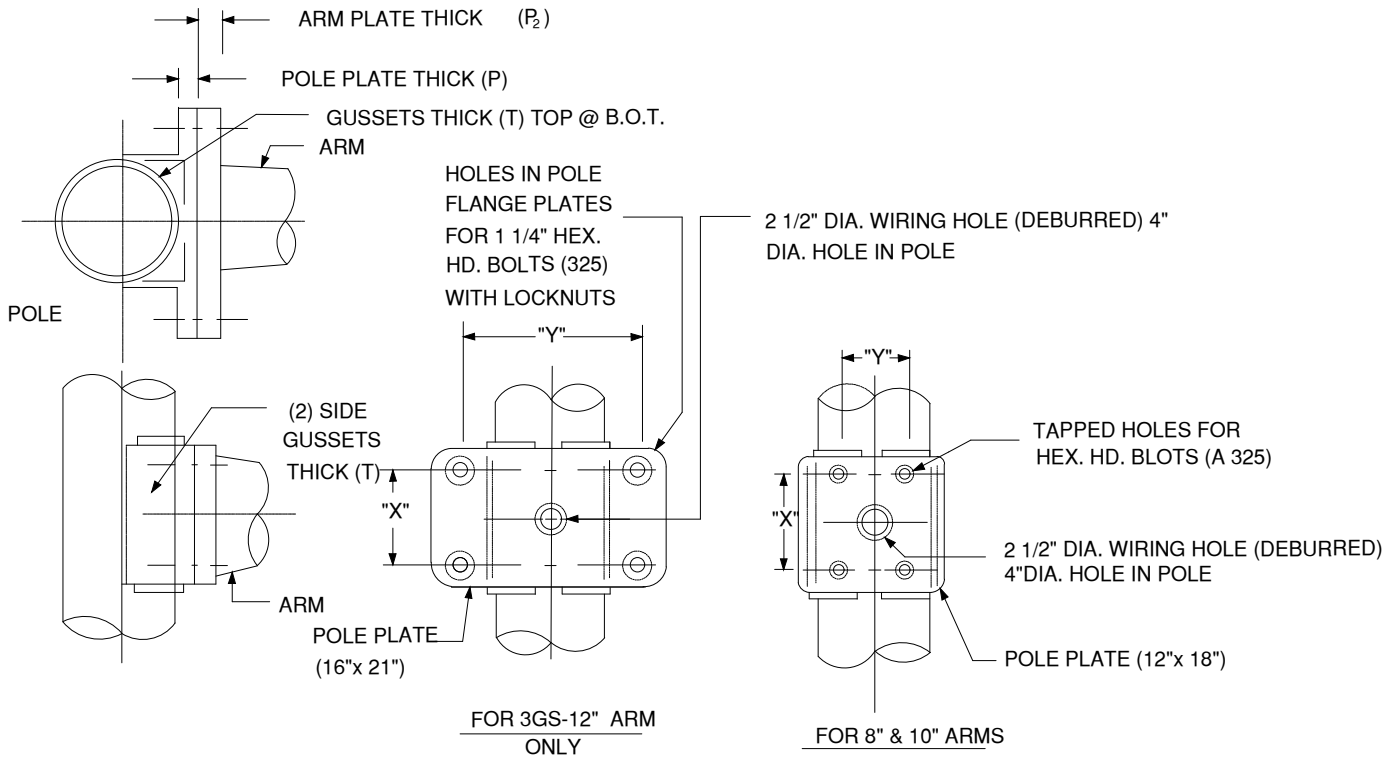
ARM PLATE THICK $(P_2)$

POLE PLATE THICK (P)

GUSSETS THICK (T) TOP @ B.O.T.

ARM

POLE

HOLES IN POLE FLANGE PLATES FOR 1 1/4" HEX. HD. BOLTS (325) WITH LOCKNUTS

2 1/2" DIA. WIRING HOLE (DEBURRED) 4" DIA. HOLE IN POLE

"Y"

(2) SIDE GUSSETS THICK (T)

"X"

ARM

POLE PLATE (16"x 21")

FOR 3GS-12" ARM ONLY

"Y"

TAPPED HOLES FOR HEX. HD. BLOTS (A 325)

"X"

2 1/2" DIA. WIRING HOLE (DEBURRED) 4"DIA. HOLE IN POLE

POLE PLATE (12"x 18")

FOR 8" & 10" ARMS